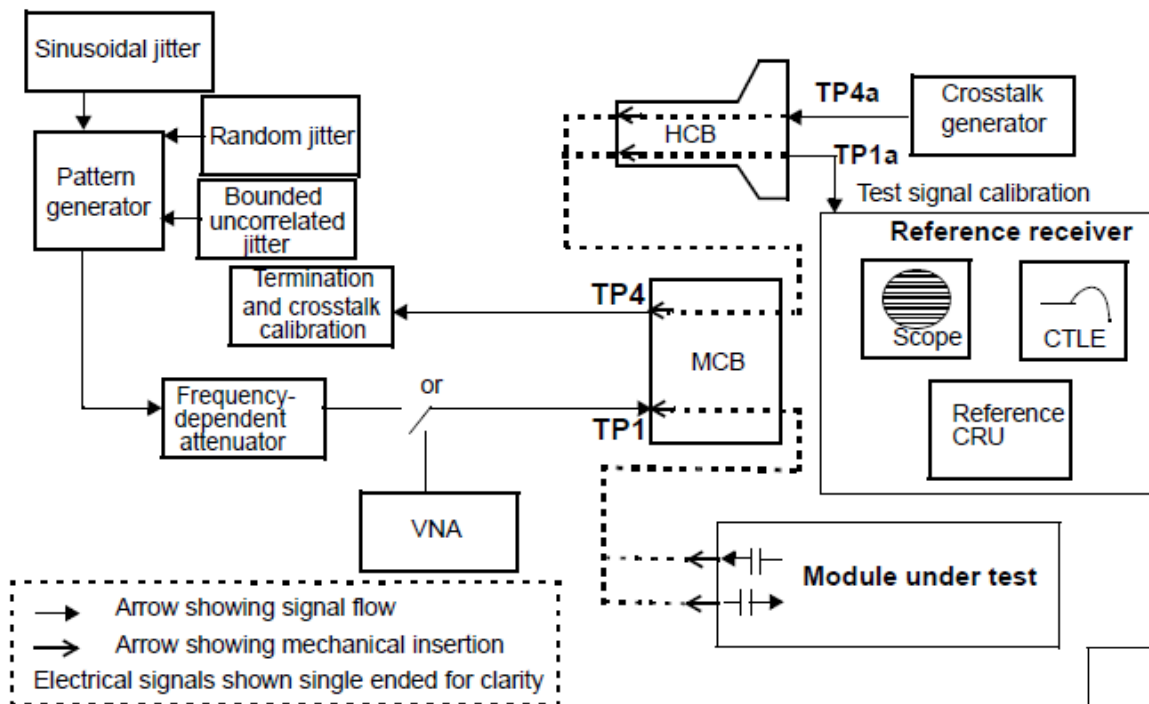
Sinusoidal jitter

Random jitter

Pattern generator

Bounded uncorrelated jitter

Termination and crosstalk calibration

Frequency-dependent attenuator

or

VNA

TP4a

Crosstalk generator

HCB

TP1a

Test signal calibration

Reference receiver

Scope

CTLE

Reference CRU

TP4

MCB

TP1

Module under test

Arrow showing signal flow

Arrow showing mechanical insertion

Electrical signals shown single ended for clarity